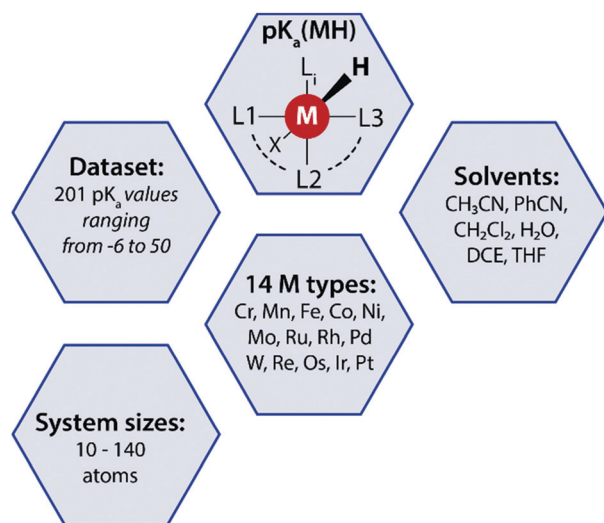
$pK_a(MH)$

$L_i$

H

L1

M

L3

X

L2

**Dataset:**
201 $pK_a$ *values ranging from -6 to 50*

**Solvents:**
$CH_3CN$, PhCN, $CH_2Cl_2$, $H_2O$, DCE, THF

**14 M types:**
Cr, Mn, Fe, Co, Ni, Mo, Ru, Rh, Pd W, Re, Os, Ir, Pt

**System sizes:**
10 - 140 atoms